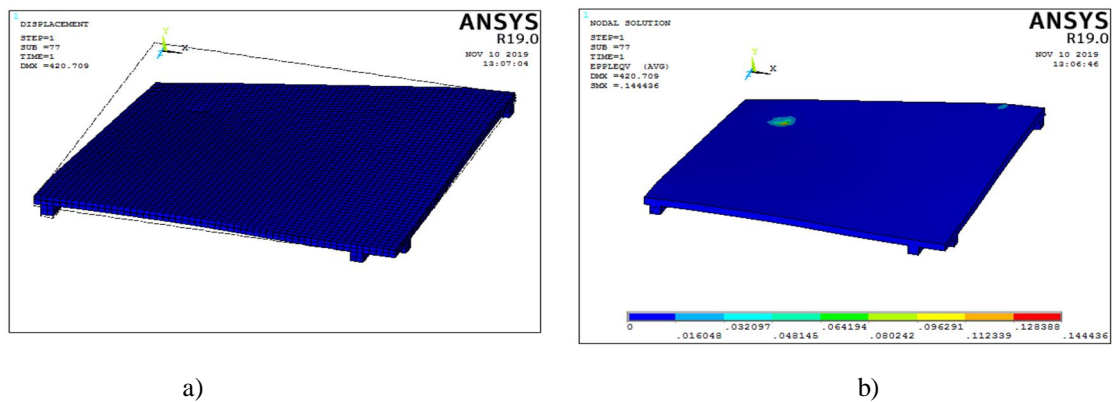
1
DISPLACEMENT
STEP=1
SUB =77
TIME=1
DMX =420.709

Y
X

ANSYS
R19.0
NOV 10 2019
13:07:04

a)

1
NODAL SOLUTION
STEP=1
SUB =77
TIME=1
EPPLEQV (AVG)
DMX =420.709
SMX =.144436

Y
X

ANSYS
R19.0
NOV 10 2019
13:06:46

0
.016048
.032097
.048145
.064194
.080242
.096291
.112339
.128388
.144436

b)